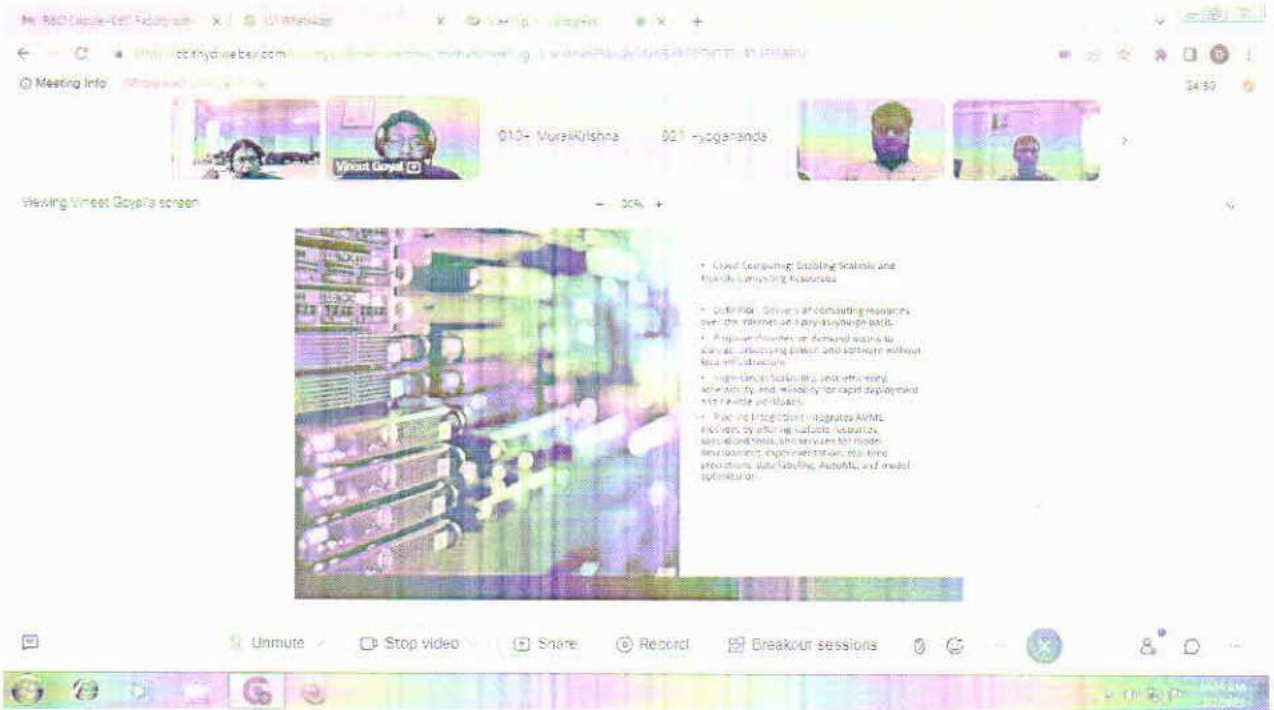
RBD Course-DST Faculty with X | (3) WhatsApp X | Webex X +

https://cbithyd.webex.com/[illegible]

Meeting Info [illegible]

34:50

Vineet Goyal

010- MuraliKrishna

021 -Yogananda

Viewing Vineet Goyal's screen

- 30% +

• Cloud Computing: Enabling Scalable and Flexible Computing Resources

• Definition: Delivery of computing resources over the internet on a pay-as-you-go basis.

• Purpose: Provides on-demand access to storage, processing power, and software without local infrastructure.

• Significance: Scalability, cost efficiency, accessibility, and reliability for rapid deployment and flexible workloads.

• Role in Integration: Integrates AI/ML models by offering scalable resources, specialized tools, and services for model development, experimentation, real-time predictions, data labeling, AutoML, and model optimization.

Unmute

Stop video

Share

Record

Breakout sessions